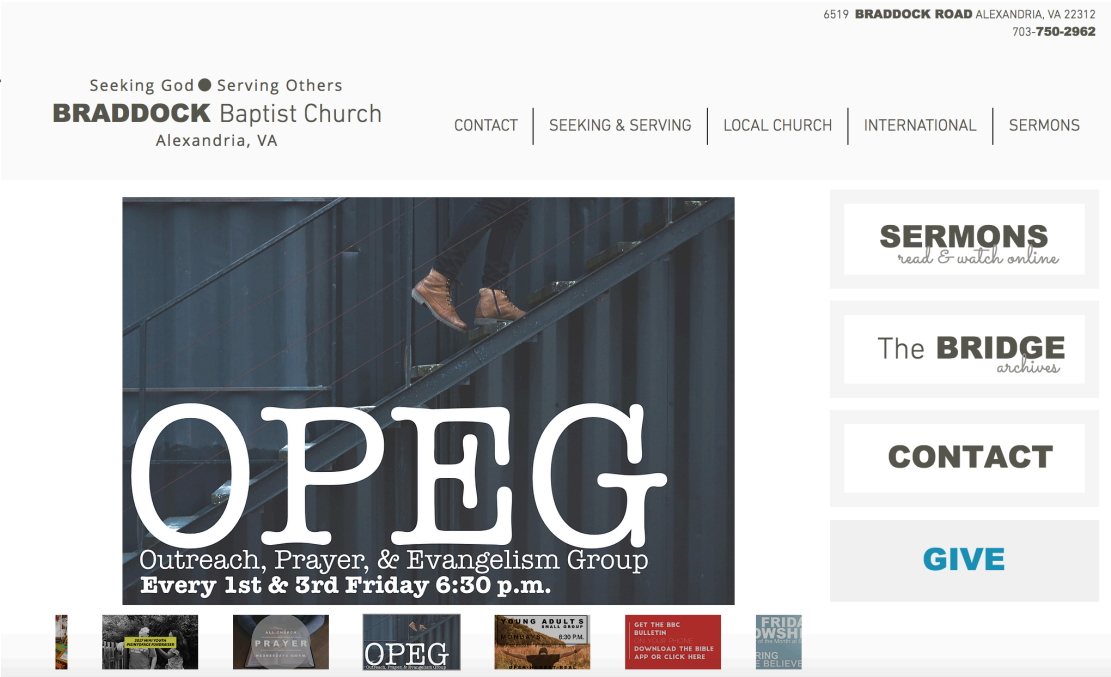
6519 BRADDOCK ROAD ALEXANDRIA, VA 22312
703-750-2962

Seeking God ● Serving Others
BRADDOCK Baptist Church
Alexandria, VA

CONTACT | SEEKING & SERVING | LOCAL CHURCH | INTERNATIONAL | SERMONS

OPEG
Outreach, Prayer, & Evangelism Group
Every 1st & 3rd Friday 6:30 p.m.

SERMONS
read & watch online

The BRIDGE
archives

CONTACT

GIVE

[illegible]

PRAYER

OPEG
Outreach, Prayer, & Evangelism Group

YOUNG ADULTS
6:30 P.M.

GET THE BBC BULLETIN
DOWNLOAD THE BIBLE APP OR CLICK HERE

FRIDA
OWSH
RING
BELIEVE